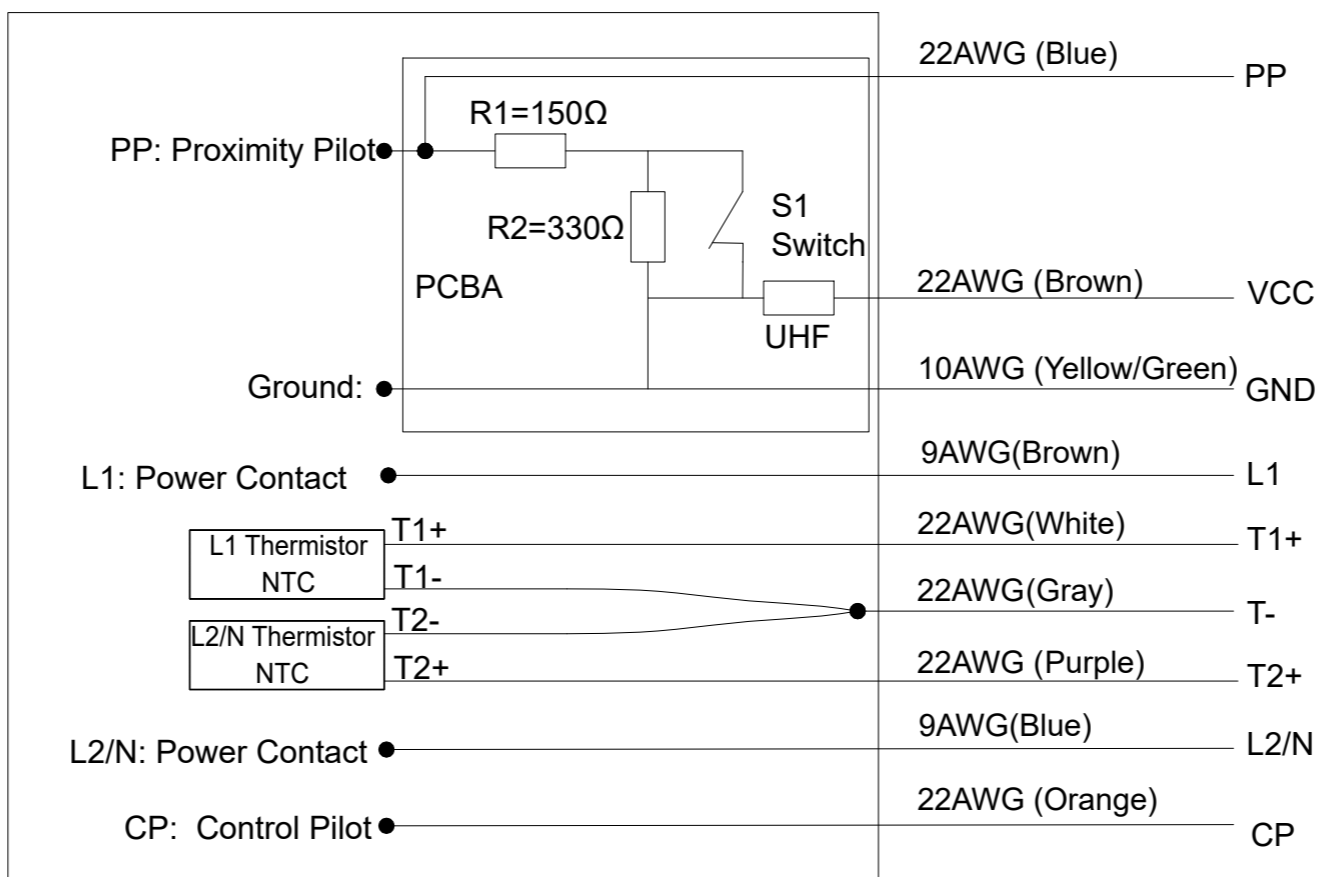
22AWG (Blue)
PP
R1=150Ω
PP: Proximity Pilot
S1
Switch
R2=330Ω
PCBA
22AWG (Brown)
VCC
UHF
10AWG (Yellow/Green)
Ground:
GND
9AWG(Brown)
L1: Power Contact
L1
L1 Thermistor NTC
T1+
22AWG(White)
T1+
T1-
22AWG(Gray)
T-
L2/N Thermistor NTC
T2-
T2+
22AWG (Purple)
T2+
9AWG(Blue)
L2/N: Power Contact
L2/N
22AWG (Orange)
CP: Control Pilot
CP